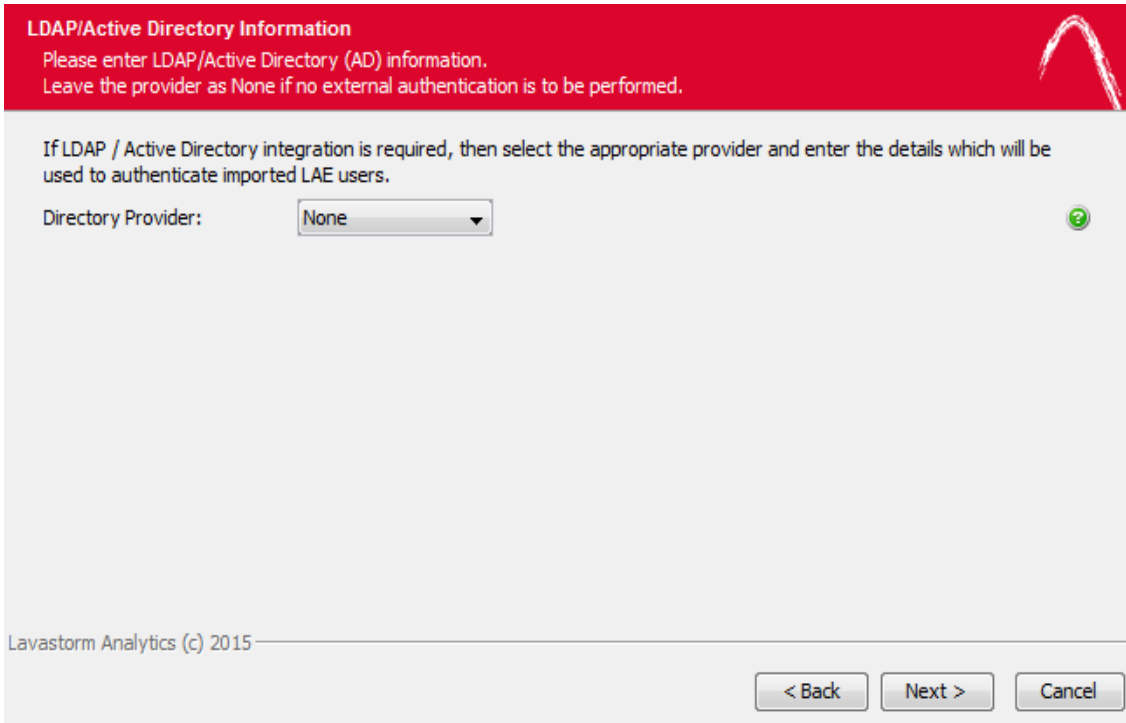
LDAP/Active Directory Information

Please enter LDAP/Active Directory (AD) information.
Leave the provider as None if no external authentication is to be performed.

If LDAP / Active Directory integration is required, then select the appropriate provider and enter the details which will be used to authenticate imported LAE users.

Directory Provider: None

Lavastorm Analytics (c) 2015

< Back
Next >
Cancel